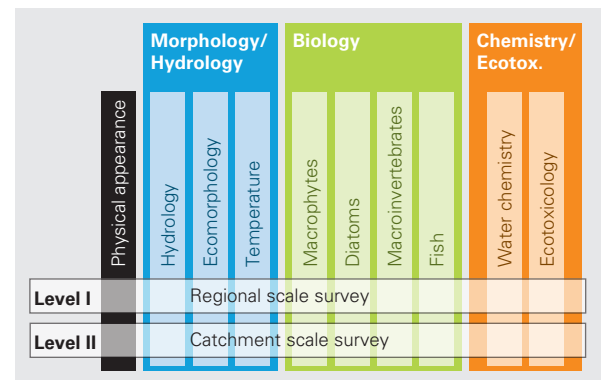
Morphology/ Hydrology

Biology

Chemistry/ Ecotox.

Physical appearance

Hydrology

Ecomorphology

Temperature

Macrophytes

Diatoms

Macroinvertebrates

Fish

Water chemistry

Ecotoxicology

Level I

Regional scale survey

Level II

Catchment scale survey